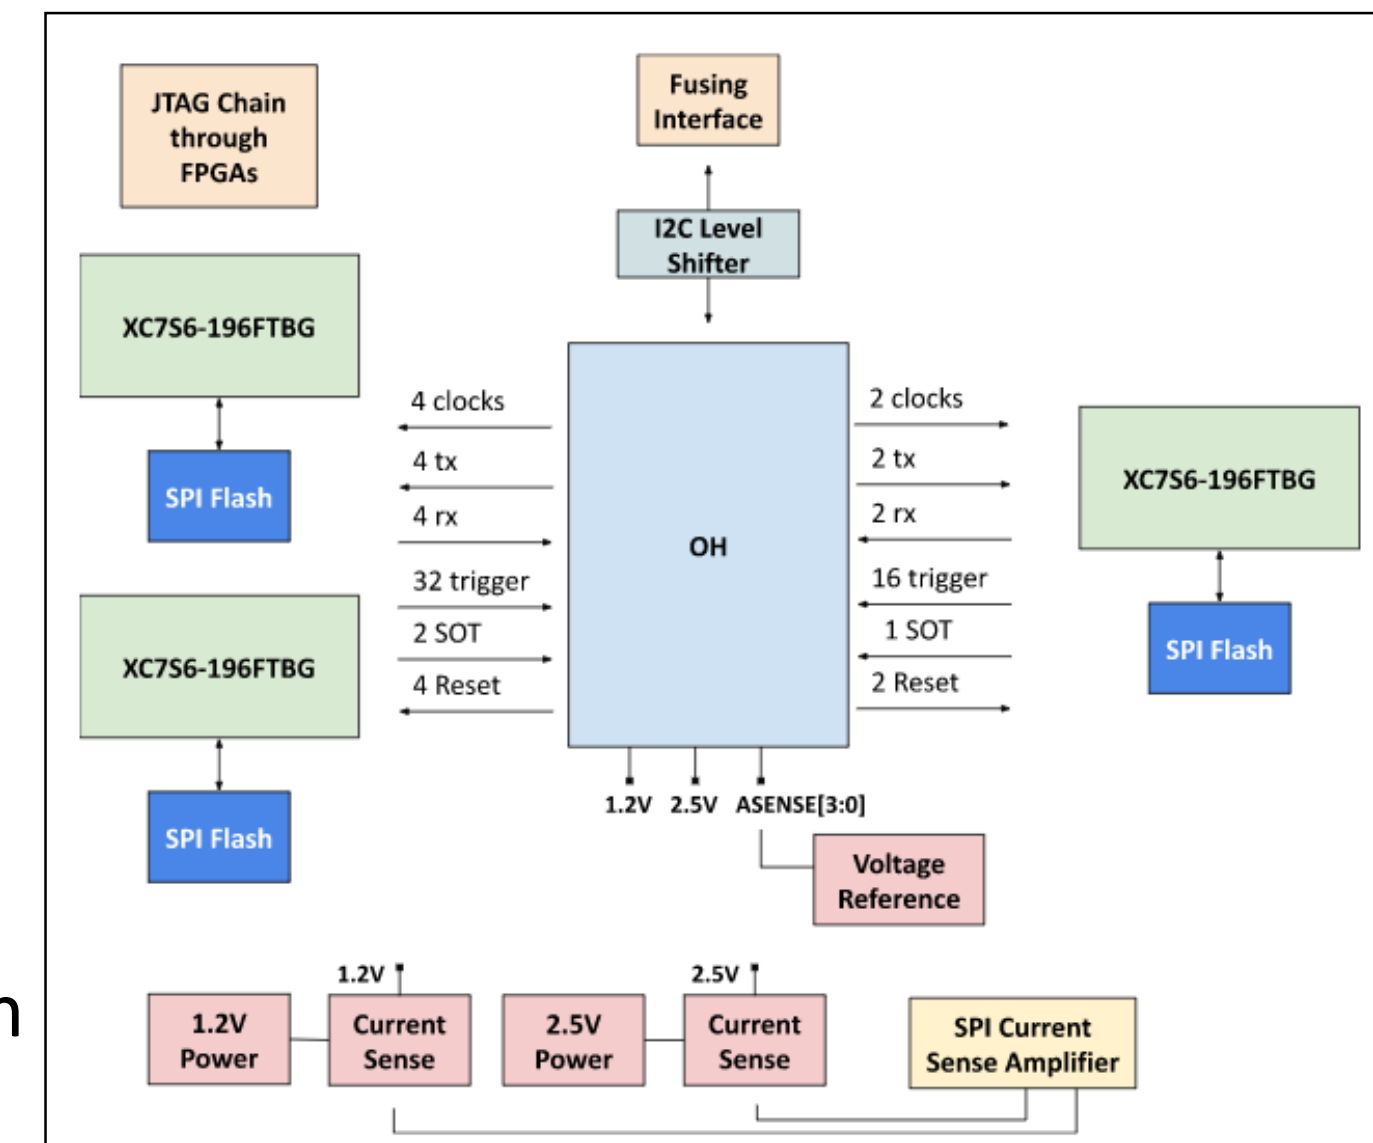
JTAG Chain through FPGAs

Fusing Interface

I2C Level Shifter

XC7S6-196FTBG

SPI Flash

4 clocks
4 tx
4 rx
32 trigger
2 SOT
4 Reset

OH

2 clocks
2 tx
2 rx
16 trigger
1 SOT
2 Reset

XC7S6-196FTBG

SPI Flash

XC7S6-196FTBG

SPI Flash

1.2V 2.5V ASENSE[3:0]

Voltage Reference

1.2V
2.5V

1.2V Power

Current Sense

2.5V Power

Current Sense

SPI Current Sense Amplifier

n